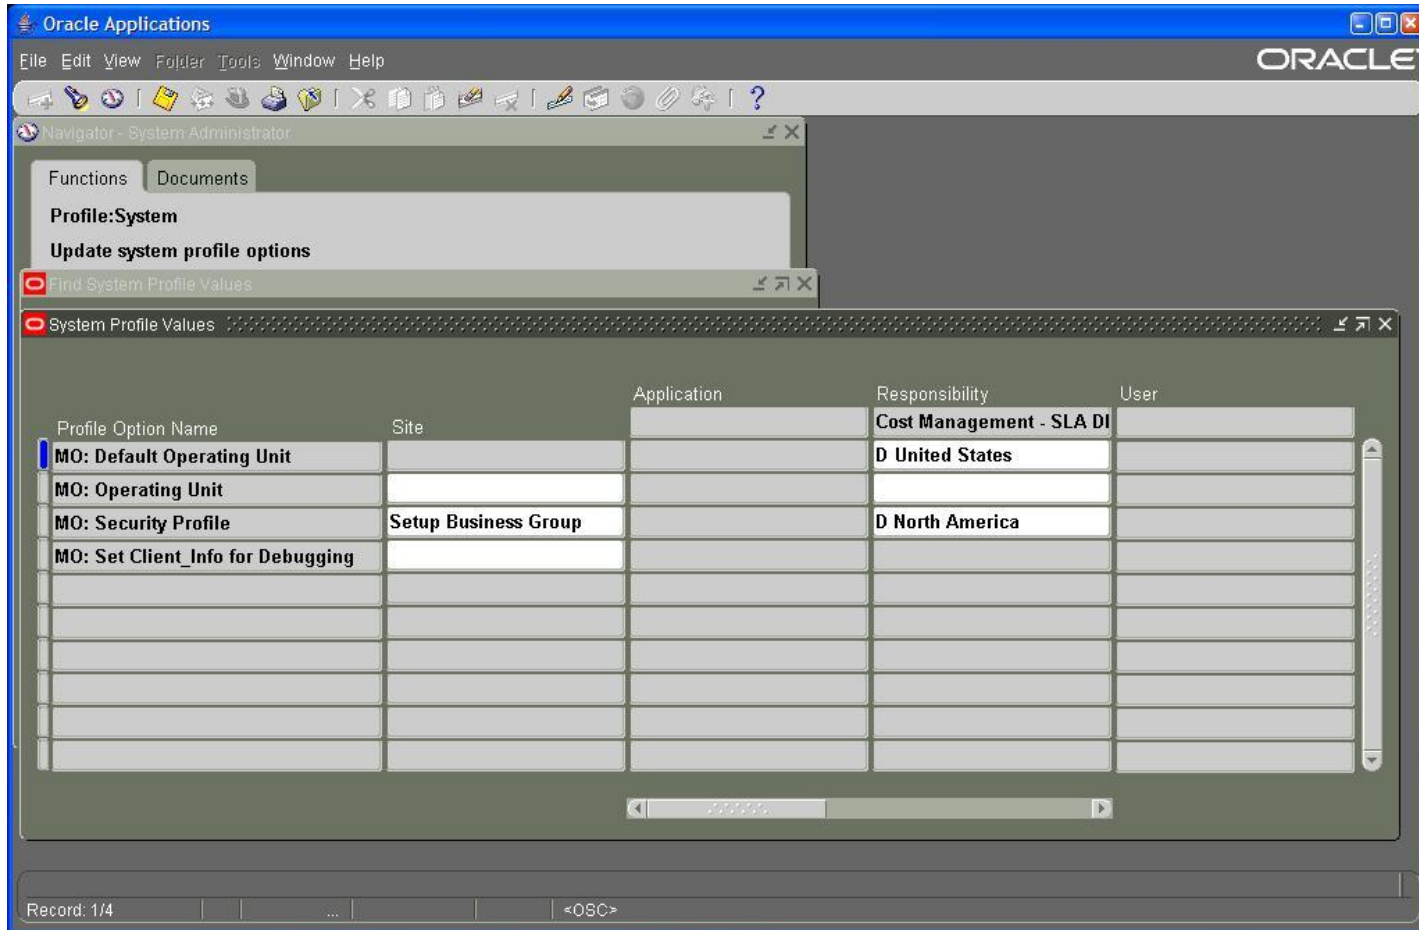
Oracle Applications

File Edit View Folder Tools Window Help

ORACLE

Navigator - System Administrator

Functions Documents

Profile:System

Update system profile options

Find System Profile Values

System Profile Values

| Profile Option Name | Site | Application | Responsibility | User |
|---|---|---|---|---|
| | | | Cost Management - SLA DI | |
| MO: Default Operating Unit | | | D United States | |
| MO: Operating Unit | | | | |
| MO: Security Profile | Setup Business Group | | D North America | |
| MO: Set Client_Info for Debugging | | | | |

Record: 1/4 ... <OSC>